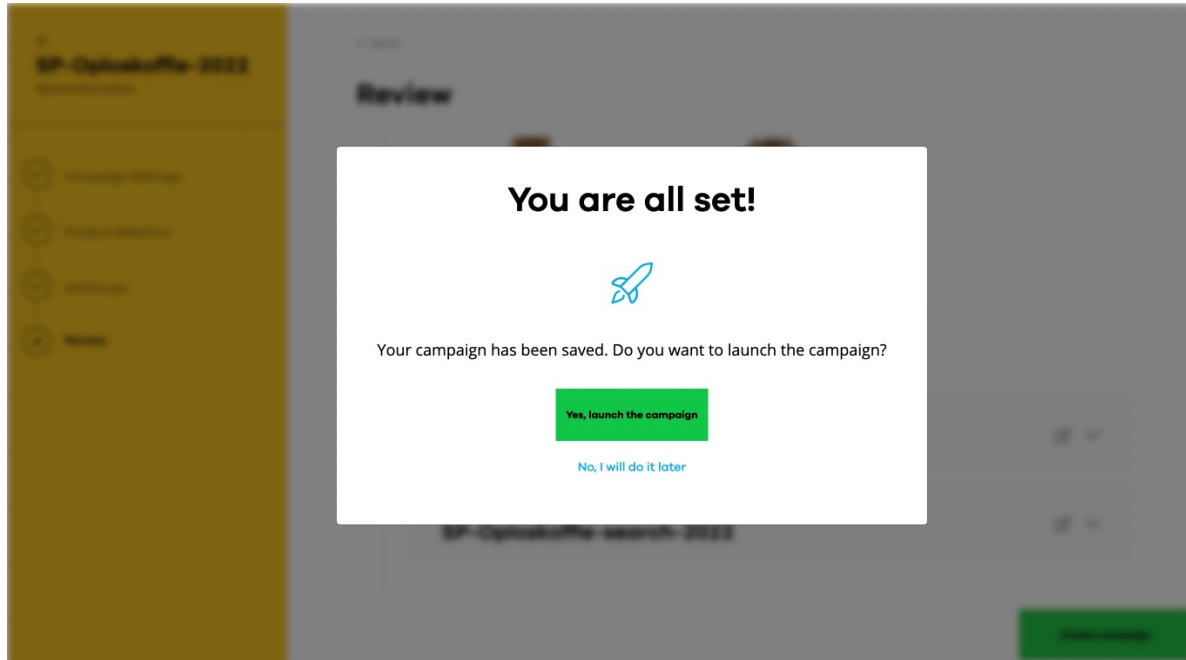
SP-Oploskoffie-2022

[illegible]

Campaign Settings

Product Selection

Ad Groups

Review

Review

You are all set!

Your campaign has been saved. Do you want to launch the campaign?

Yes, launch the campaign

No, I will do it later

SP-Oploskoffie-search-2022

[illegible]